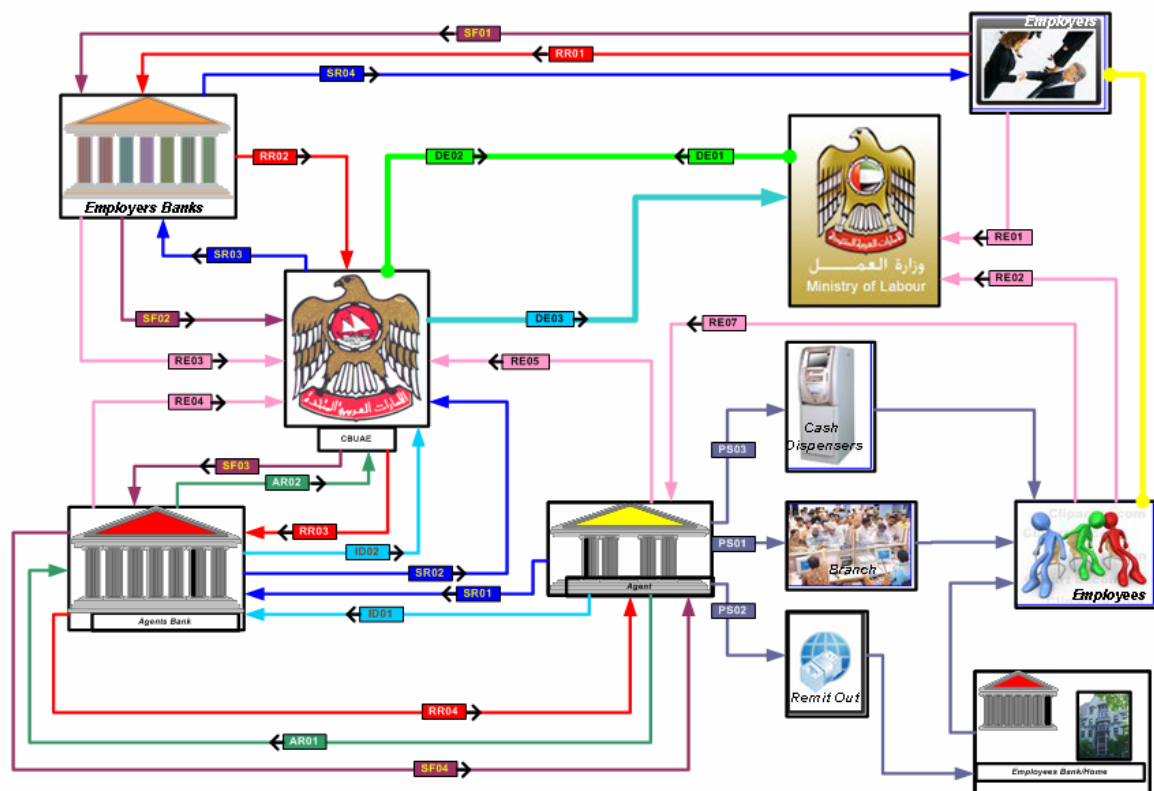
Employers
SF01
RR01
SR04
Employers Banks
RR02
DE02
DE01
وزارة العمل
Ministry of Labour
RE01
RE02
SR03
SF02
DE03
RE07
RE03
RE05
RE04
CBUAE
Cash Dispensers
SF03
PS03
AR02
RR03
Agent
PS01
Branch
Employees
ID02
SR02
SR01
ID01
Agents Bank
PS02
Remit Out
RR04
AR01
SF04
Employees Bank/Home